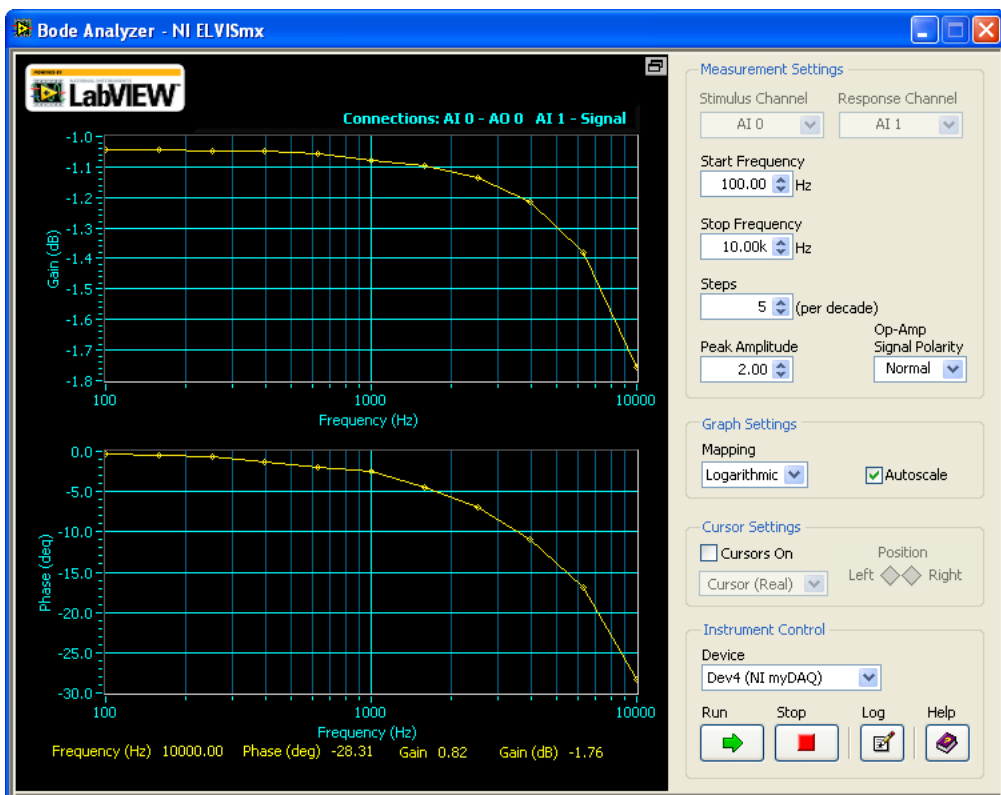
Bode Analyzer - NI ELVISmx

POWERED BY NATIONAL INSTRUMENTS LabVIEW

Connections: AI 0 - AO 0 AI 1 - Signal

Gain (dB)
-1.0
-1.1
-1.2
-1.3
-1.4
-1.5
-1.6
-1.7
-1.8
100
1000
10000
Frequency (Hz)

Phase (deg)
0.0
-5.0
-10.0
-15.0
-20.0
-25.0
-30.0
100
1000
10000
Frequency (Hz)

Frequency (Hz) 10000.00 Phase (deg) -28.31 Gain 0.82 Gain (dB) -1.76

Measurement Settings
Stimulus Channel
AI 0
Response Channel
AI 1
Start Frequency
100.00 Hz
Stop Frequency
10.00k Hz
Steps
5 (per decade)
Peak Amplitude
2.00
Op-Amp Signal Polarity
Normal

Graph Settings
Mapping
Logarithmic
Autoscale

Cursor Settings
Cursors On
Cursor (Real)
Position
Left Right

Instrument Control
Device
Dev4 (NI myDAQ)
Run
Stop
Log
Help